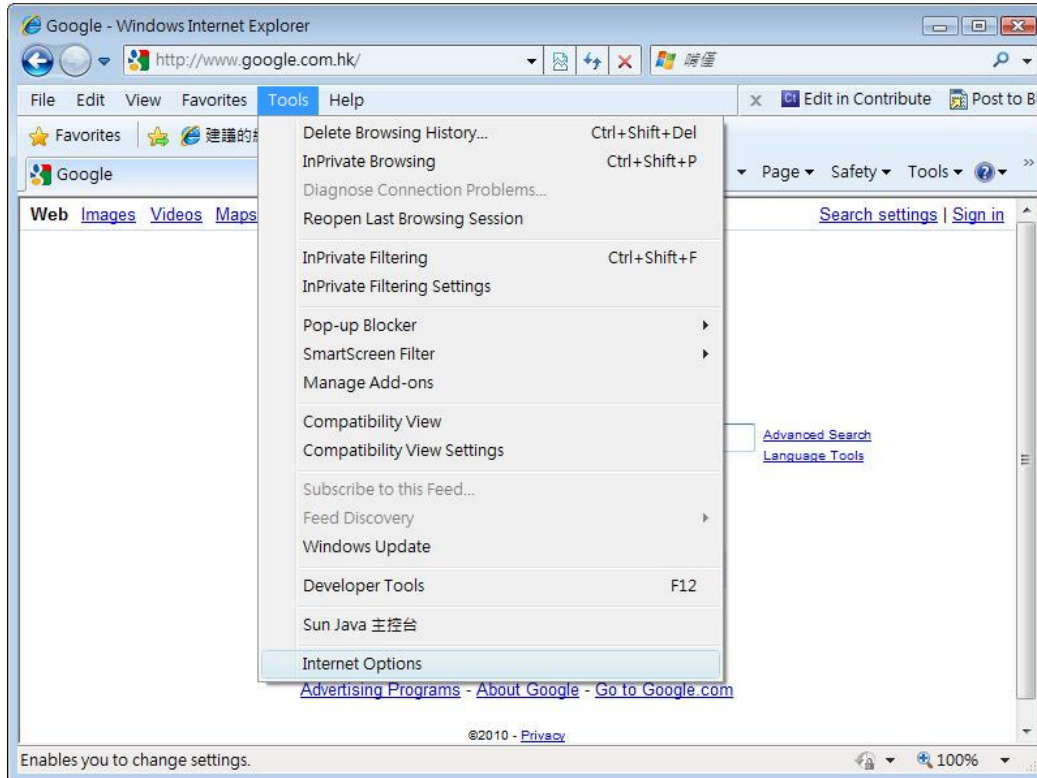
Google - Windows Internet Explorer

http://www.google.com.hk/

File Edit View Favorites Tools Help

Edit in Contribute Post to B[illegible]

Favorites 建議的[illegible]

Google

Page ▾ Safety ▾ Tools ▾

Web Images Videos Maps

Search settings | Sign in

Delete Browsing History... Ctrl+Shift+Del
InPrivate Browsing Ctrl+Shift+P
Diagnose Connection Problems...
Reopen Last Browsing Session

InPrivate Filtering Ctrl+Shift+F
InPrivate Filtering Settings

Pop-up Blocker
SmartScreen Filter
Manage Add-ons

Compatibility View
Compatibility View Settings

Subscribe to this Feed...
Feed Discovery
Windows Update

Developer Tools F12

Sun Java 主控台

Internet Options

Advanced Search
Language Tools

Advertising Programs - About Google - Go to Google.com

©2010 - Privacy

Enables you to change settings.

100%